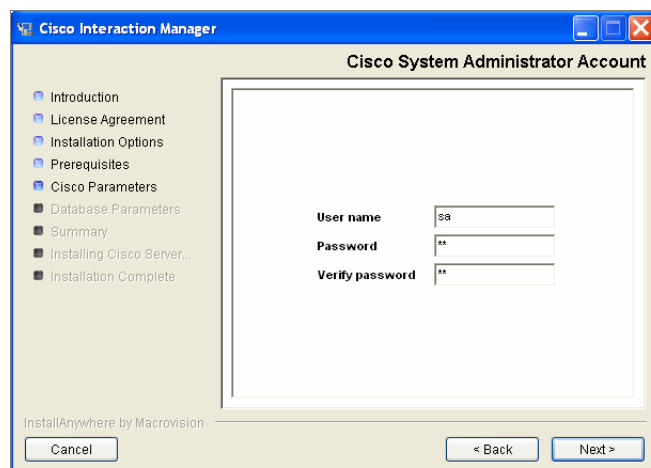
Cisco Interaction Manager

Cisco System Administrator Account

Introduction
License Agreement
Installation Options
Prerequisites
Cisco Parameters
Database Parameters
Summary
Installing Cisco Server...
Installation Complete

User name sa
Password **
Verify password **

InstallAnywhere by Macrovision

Cancel

< Back

Next >